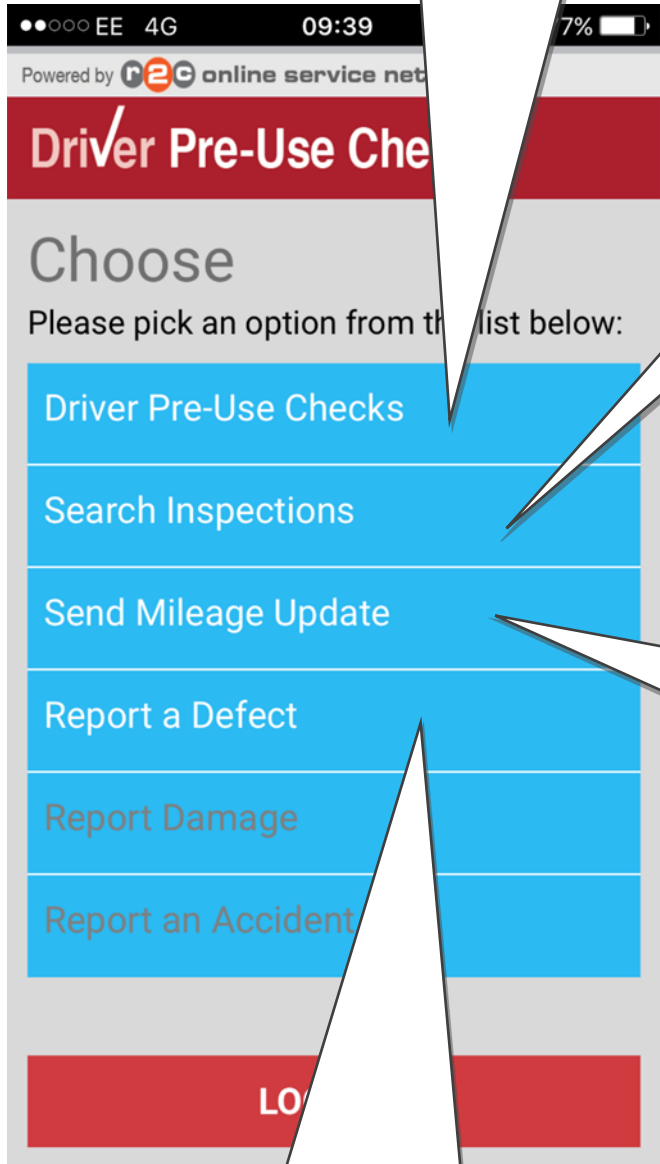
●●○○○ EE 4G 09:39 7%

Powered by r2c online service net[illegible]

Driver Pre-Use Che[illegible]

Choose

Please pick an option from th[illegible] list below:

Driver Pre-Use Checks

Search Inspections

Send Mileage Update

Report a Defect

Report Damage

Report an Accident

LO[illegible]